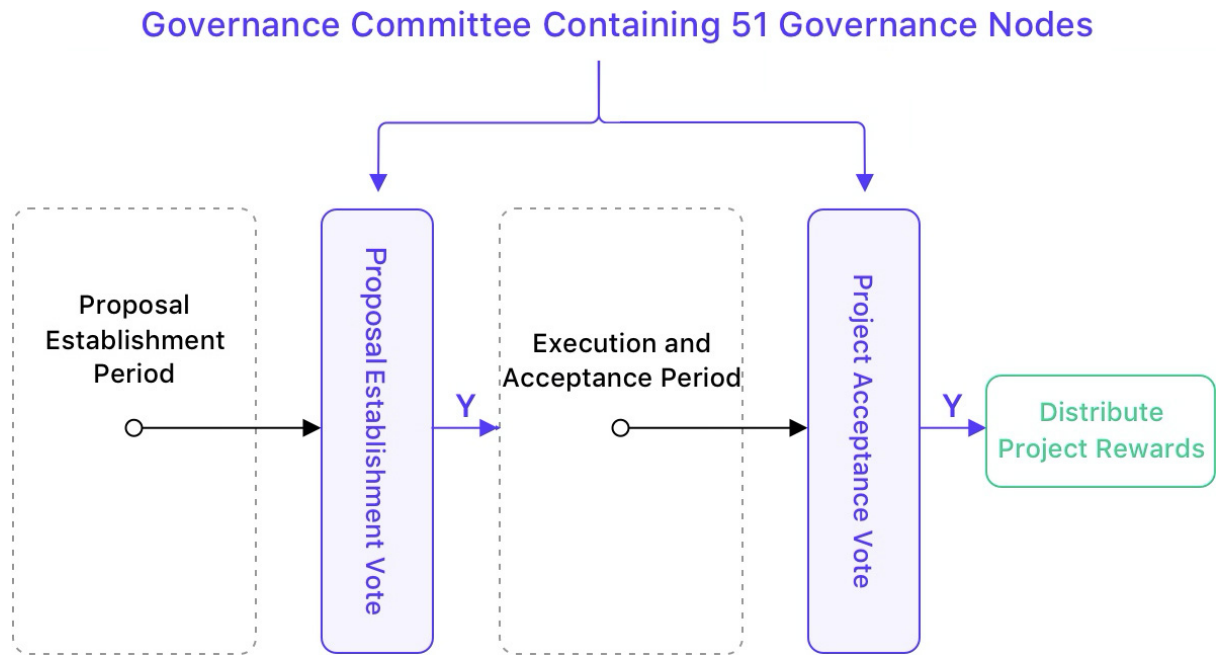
Governance Committee Containing 51 Governance Nodes

Proposal Establishment Period

Proposal Establishment Vote

Y

Execution and Acceptance Period

Project Acceptance Vote

Y

Distribute Project Rewards